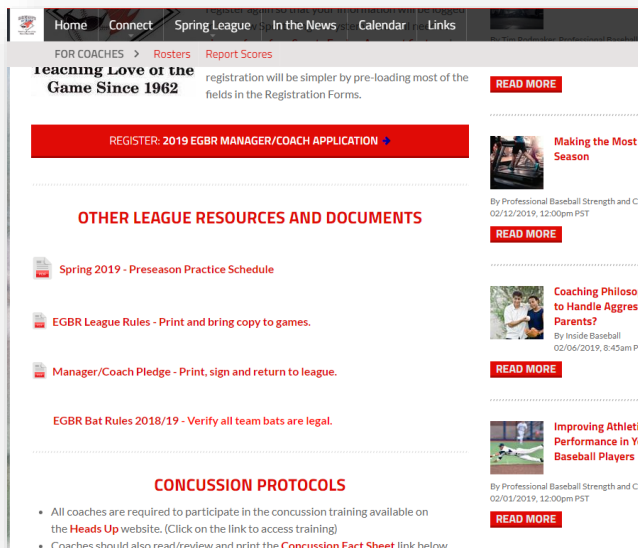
Home Connect Spring League In the News Calendar Links

FOR COACHES > Rosters Report Scores

Teaching Love of the Game Since 1962

registration will be simpler by pre-loading most of the fields in the Registration Forms.

REGISTER: 2019 EGBR MANAGER/COACH APPLICATION →

OTHER LEAGUE RESOURCES AND DOCUMENTS

Spring 2019 - Preseason Practice Schedule

EGBR League Rules - Print and bring copy to games.

Manager/Coach Pledge - Print, sign and return to league.

EGBR Bat Rules 2018/19 - Verify all team bats are legal.

CONCUSSION PROTOCOLS

- All coaches are required to participate in the concussion training available on the Heads Up website. (Click on the link to access training)
- Coaches should also read/review and print the Concussion Fact Sheet link below

READ MORE

Making the Most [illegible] Season

By Professional Baseball Strength and C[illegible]
02/12/2019, 12:00pm PST

READ MORE

Coaching Philoso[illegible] to Handle Aggres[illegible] Parents?

By Inside Baseball
02/06/2019, 8:45am P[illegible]

READ MORE

Improving Athleti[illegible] Performance in Y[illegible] Baseball Players

By Professional Baseball Strength and C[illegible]
02/01/2019, 12:00pm PST

READ MORE